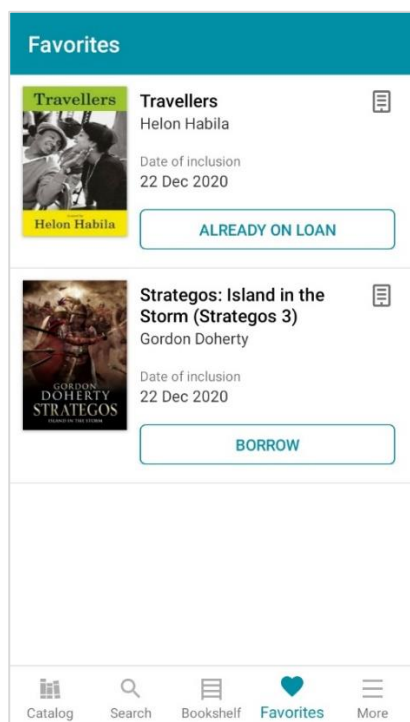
Favorites

Travellers
Helon Habila

Travellers
Helon Habila
Date of inclusion
22 Dec 2020
ALREADY ON LOAN

GORDON DOHERTY
STRATEGOS
ISLAND IN THE STORM

Strategos: Island in the Storm (Strategos 3)
Gordon Doherty
Date of inclusion
22 Dec 2020
BORROW

Catalog Search Bookshelf Favorites More